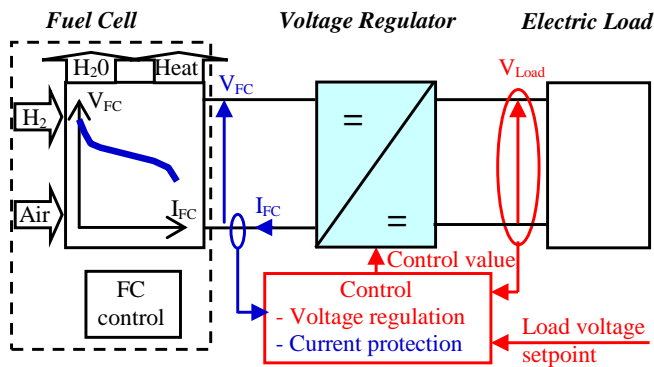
Fuel Cell

Voltage Regulator

Electric Load

$H_20$

Heat

$H_2$

Air

$V_{FC}$

$I_{FC}$

$V_{FC}$

$I_{FC}$

=

=

$V_{Load}$

Control value

FC control

Control
- Voltage regulation
- Current protection

Load voltage setpoint